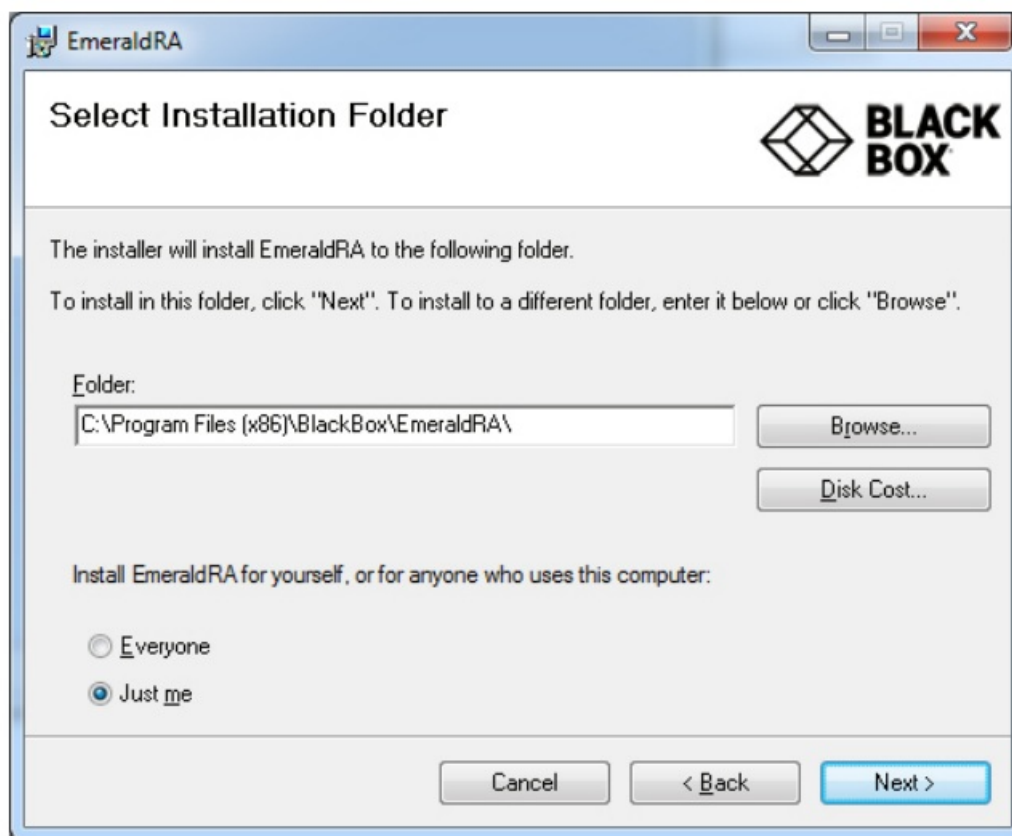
EmeraldRA

Select Installation Folder

BLACK BOX

The installer will install EmeraldRA to the following folder.

To install in this folder, click "Next". To install to a different folder, enter it below or click "Browse".

Folder:

C:\Program Files (x86)\BlackBox\EmeraldRA\

Browse...

Disk Cost...

Install EmeraldRA for yourself, or for anyone who uses this computer:

Everyone

Just me

Cancel

< Back

Next >